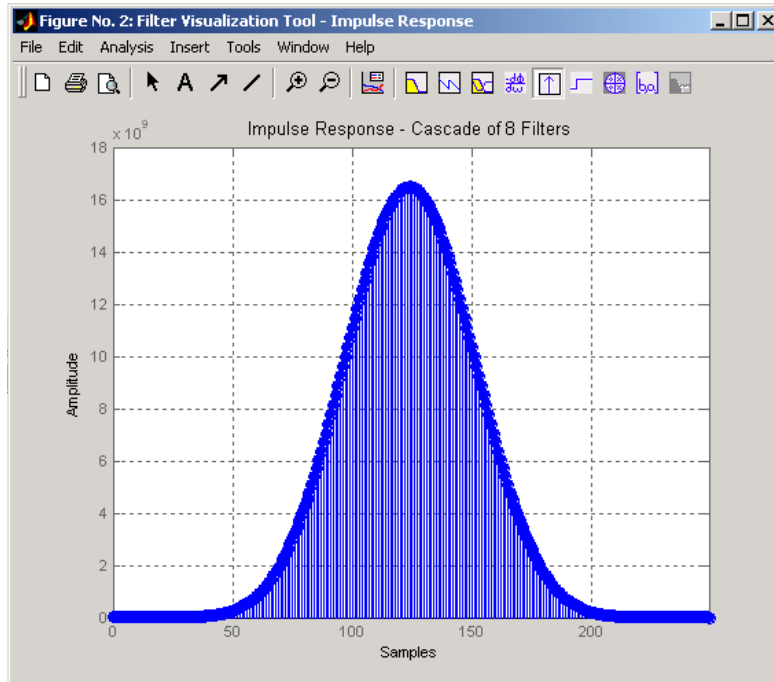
Figure No. 2: Filter Visualization Tool - Impulse Response

File Edit Analysis Insert Tools Window Help

Impulse Response - Cascade of 8 Filters

$\times 10^9$

18
16
14
12
10
8
6
4
2
0

Amplitude

0 50 100 150 200

Samples